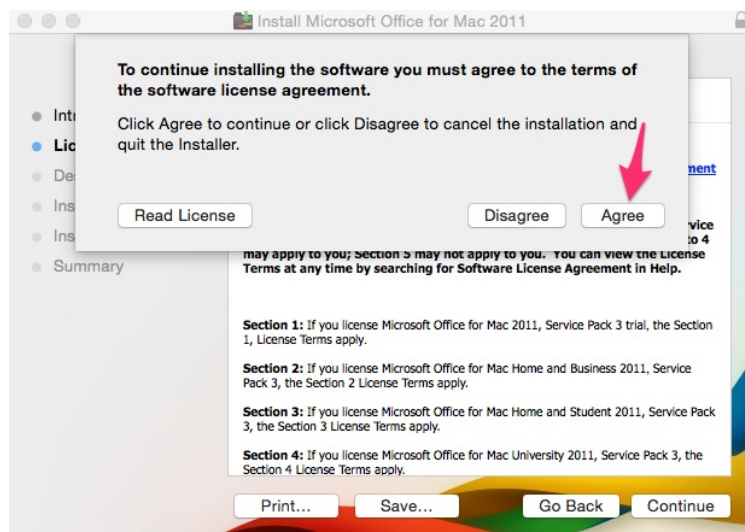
Install Microsoft Office for Mac 2011

To continue installing the software you must agree to the terms of the software license agreement.

Click Agree to continue or click Disagree to cancel the installation and quit the Installer.

Read License

Disagree

Agree

Intr

Lic

De

Ins

Ins

Summary

ment

vice

to 4

may apply to you; Section 5 may not apply to you. You can view the License Terms at any time by searching for Software License Agreement in Help.

Section 1: If you license Microsoft Office for Mac 2011, Service Pack 3 trial, the Section 1, License Terms apply.

Section 2: If you license Microsoft Office for Mac Home and Business 2011, Service Pack 3, the Section 2 License Terms apply.

Section 3: If you license Microsoft Office for Mac Home and Student 2011, Service Pack 3, the Section 3 License Terms apply.

Section 4: If you license Microsoft Office for Mac University 2011, Service Pack 3, the Section 4 License Terms apply.

Print...

Save...

Go Back

Continue